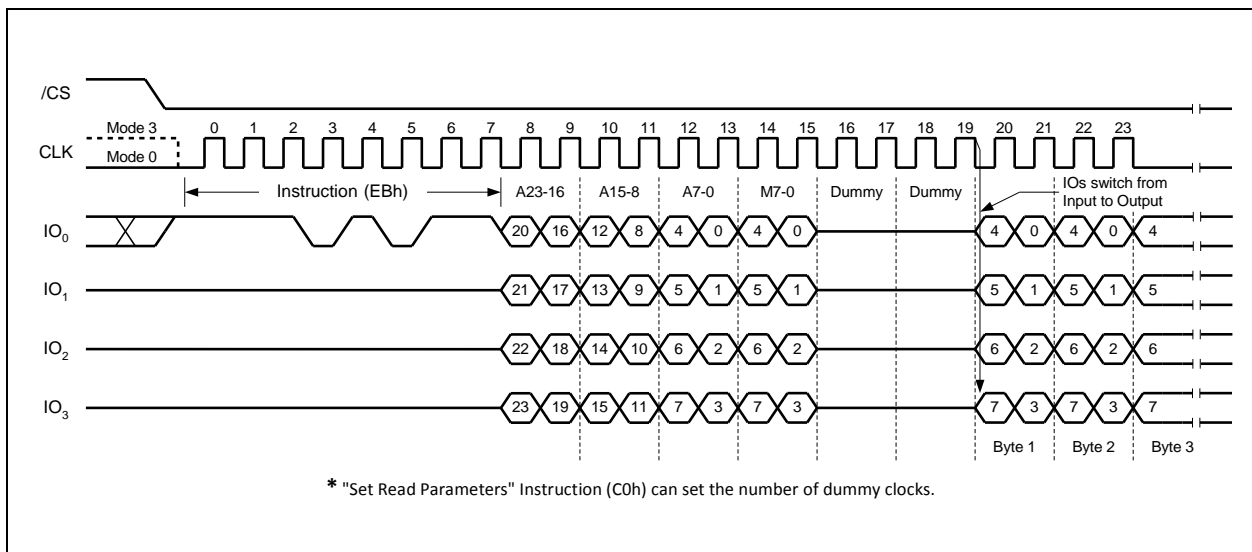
/CS

Mode 3
CLK
Mode 0

0 1 2 3 4 5 6 7 8 9 10 11 12 13 14 15 16 17 18 19 20 21 22 23

Instruction (EBh)

A23-16 A15-8 A7-0 M7-0 Dummy Dummy

IOs switch from Input to Output

$IO_0$ 20 16 12 8 4 0 4 0 4 0 4 0 4

$IO_1$ 21 17 13 9 5 1 5 1 5 1 5 1 5

$IO_2$ 22 18 14 10 6 2 6 2 6 2 6 2 6

$IO_3$ 23 19 15 11 7 3 7 3 7 3 7 3 7

Byte 1 Byte 2 Byte 3

* "Set Read Parameters" Instruction (C0h) can set the number of dummy clocks.